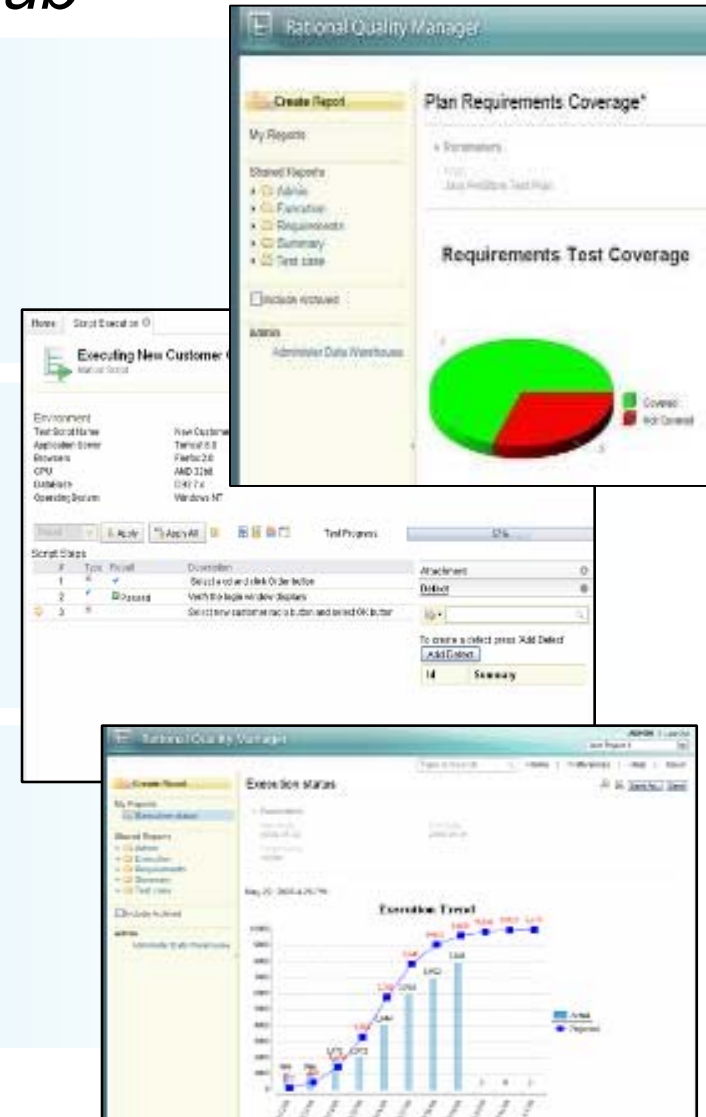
ab

Rational Quality Manager

Create Report

My Reports

Shared Reports
Admin
Execution
Requirements
Summary
Test case

Include Archived

Admin
Administer Data Warehouse

Plan Requirements Coverage*

Parameters

Requirements Test Coverage

Covered
Not Covered

Home Script Execution

Executing New Customer
Manual Script

Environment
Test Script Name New Customer
Application Server Tomcat 6.0
Browsers Firefox 2.0
CPU AMD 32bit
Database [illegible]
Operating System Windows NT

Apply Apply All Test Progress 33%

Script Steps
# Type Result Description
1 Select a record and click Order button
2 Passed Verify the login window displays
3 Select new customer radio button and select OK button

Attachment
Defect

To create a defect press 'Add Defect'
Add Defect
Id Summary

Rational Quality Manager

Create Report

My Reports
Execution status

Shared Reports
Admin
Execution
Requirements
Summary
Test case

Include Archived

Admin
Administer Data Warehouse

Execution status

Execution Trend

Actual
Projected